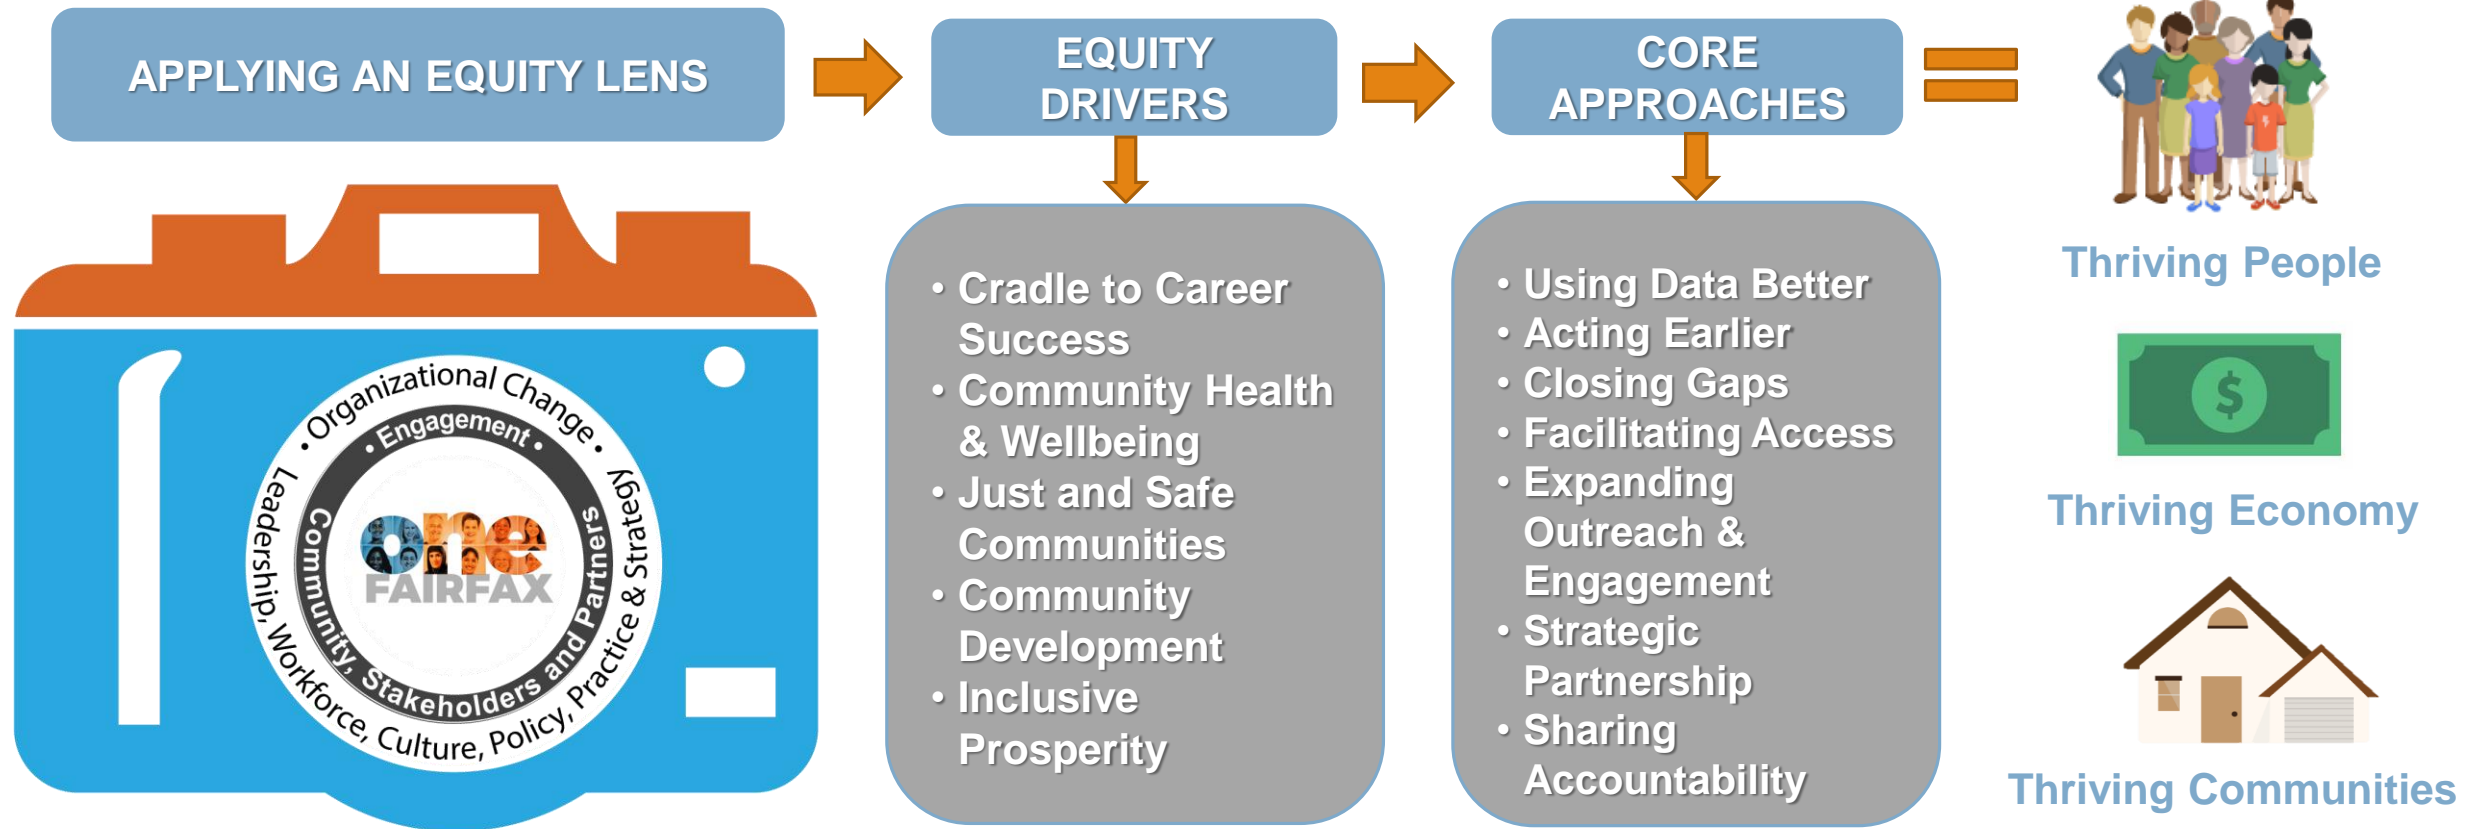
APPLYING AN EQUITY LENS

EQUITY DRIVERS

CORE APPROACHES

Organizational Change • Engagement • Leadership, Workforce, Culture, Policy, Practice & Strategy • Community, Stakeholders and Partners

one FAIRFAX

• Cradle to Career Success
• Community Health & Wellbeing
• Just and Safe Communities
• Community Development
• Inclusive Prosperity

• Using Data Better
• Acting Earlier
• Closing Gaps
• Facilitating Access
• Expanding Outreach & Engagement
• Strategic Partnership
• Sharing Accountability

Thriving People

$

Thriving Economy

Thriving Communities